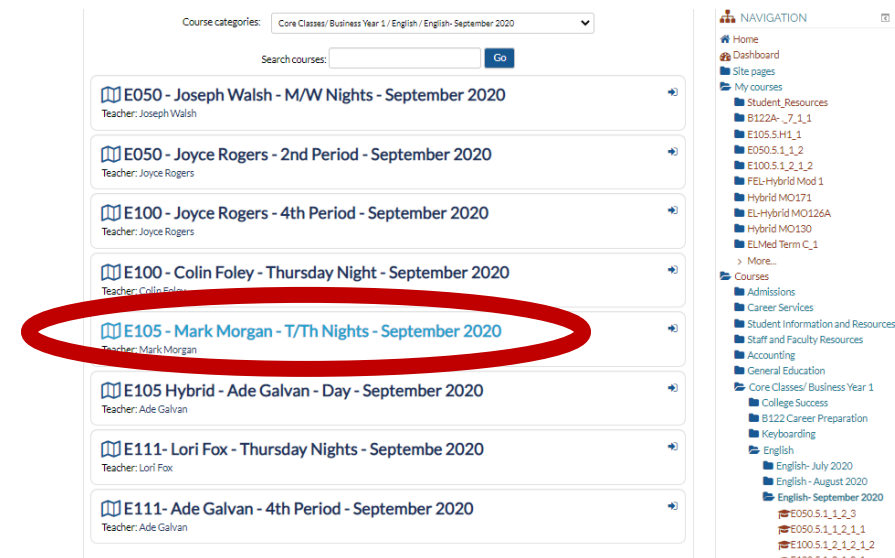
Course categories: Core Classes/ Business Year 1 / English / English- September 2020

Search courses: Go

E050 - Joseph Walsh - M/W Nights - September 2020
Teacher: Joseph Walsh

E050 - Joyce Rogers - 2nd Period - September 2020
Teacher: Joyce Rogers

E100 - Joyce Rogers - 4th Period - September 2020
Teacher: Joyce Rogers

E100 - Colin Foley - Thursday Night - September 2020
Teacher: Colin Foley

E105 - Mark Morgan - T/Th Nights - September 2020
Teacher: Mark Morgan

E105 Hybrid - Ade Galvan - Day - September 2020
Teacher: Ade Galvan

E111- Lori Fox - Thursday Nights - Septembe 2020
Teacher: Lori Fox

E111- Ade Galvan - 4th Period - September 2020
Teacher: Ade Galvan

NAVIGATION
Home
Dashboard
Site pages
My courses
Student_Resources
B122A-_7_1_1
E105.5.H1_1
E050.5.1_1_2
E100.5.1_2_1_2
FEL-Hybrid Mod 1
Hybrid MO171
EL-Hybrid MO126A
Hybrid MO130
ELMed Term C_1
More...
Courses
Admissions
Career Services
Student Information and Resources
Staff and Faculty Resources
Accounting
General Education
Core Classes/ Business Year 1
College Success
B122 Career Preparation
Keyboarding
English
English- July 2020
English - August 2020
English- September 2020
E050.5.1_1_2_3
E050.5.1_1_2_1_1
E100.5.1_2_1_2_1_2
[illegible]